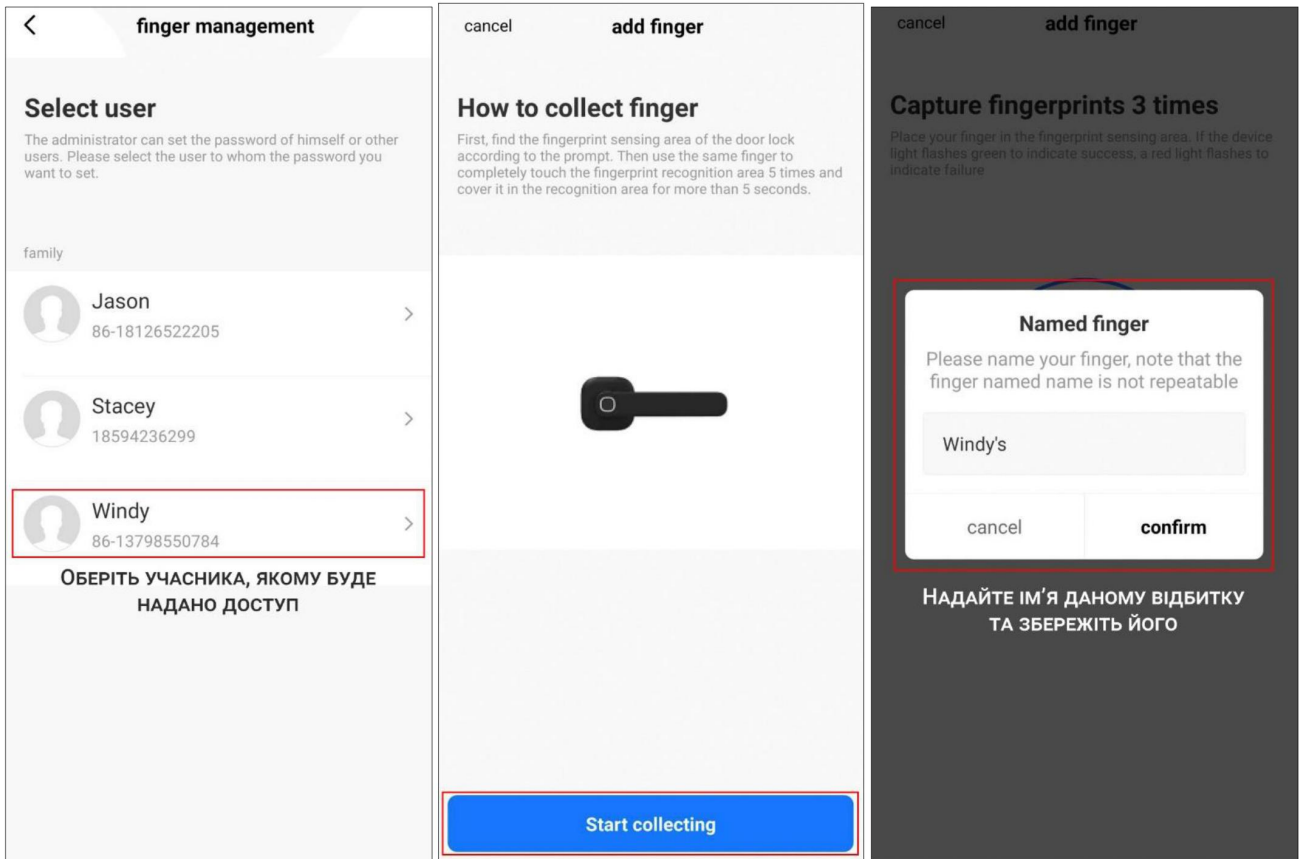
finger management

Select user

The administrator can set the password of himself or other users. Please select the user to whom the password you want to set.

family

Jason
86-18126522205

Stacey
18594236299

Windy
86-13798550784

ОБЕРІТЬ УЧАСНИКА, ЯКОМУ БУДЕ НАДАНО ДОСТУП

cancel add finger

How to collect finger

First, find the fingerprint sensing area of the door lock according to the prompt. Then use the same finger to completely touch the fingerprint recognition area 5 times and cover it in the recognition area for more than 5 seconds.

Start collecting

cancel add finger

Capture fingerprints 3 times

Place your finger in the fingerprint sensing area. If the device light flashes green to indicate success, a red light flashes to indicate failure

Named finger

Please name your finger, note that the finger named name is not repeatable

Windy's

cancel confirm

НАДАЙТЕ ІМ'Я ДАНОМУ ВІДБИТКУ ТА ЗБЕРЕЖІТЬ ЙОГО